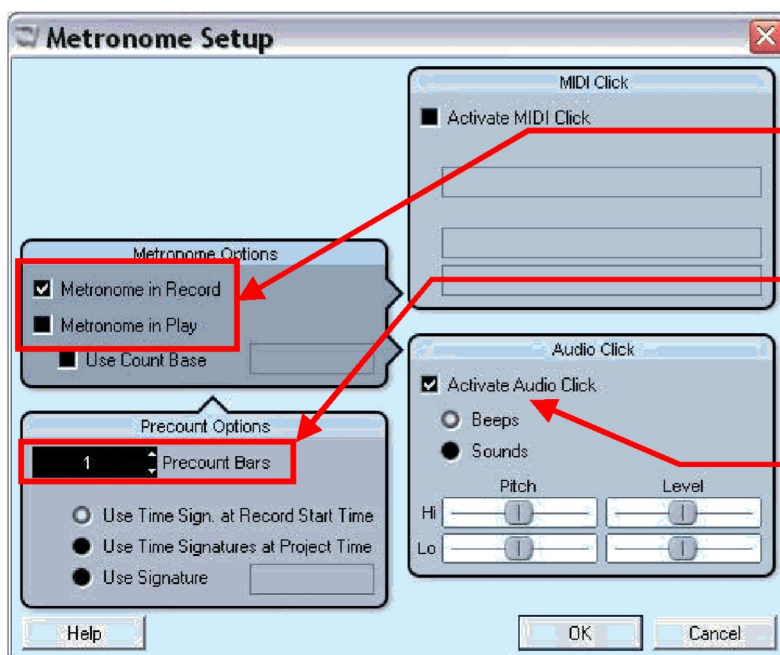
Metronome Setup

MIDI Click

Activate MIDI Click

Metronome Options

Metronome in Record

Metronome in Play

Use Count Base

Audio Click

Activate Audio Click

Beeps

Sounds

Pitch

Level

Hi

Lo

Precount Options

1

Precount Bars

Use Time Sign. at Record Start Time

Use Time Signatures at Project Time

Use Signature

Help

OK

Cancel